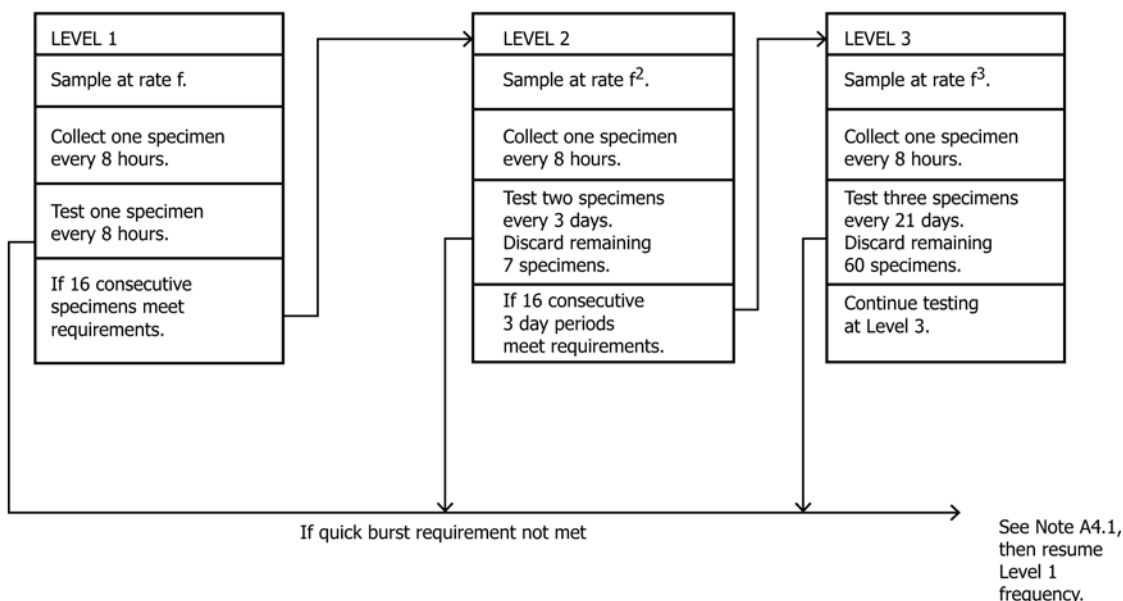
LEVEL 1

Sample at rate f.

Collect one specimen every 8 hours.

Test one specimen every 8 hours.

If 16 consecutive specimens meet requirements.

LEVEL 2

Sample at rate $f^2$.

Collect one specimen every 8 hours.

Test two specimens every 3 days. Discard remaining 7 specimens.

If 16 consecutive 3 day periods meet requirements.

LEVEL 3

Sample at rate $f^3$.

Collect one specimen every 8 hours.

Test three specimens every 21 days. Discard remaining 60 specimens.

Continue testing at Level 3.

If quick burst requirement not met

See Note A4.1, then resume Level 1 frequency.